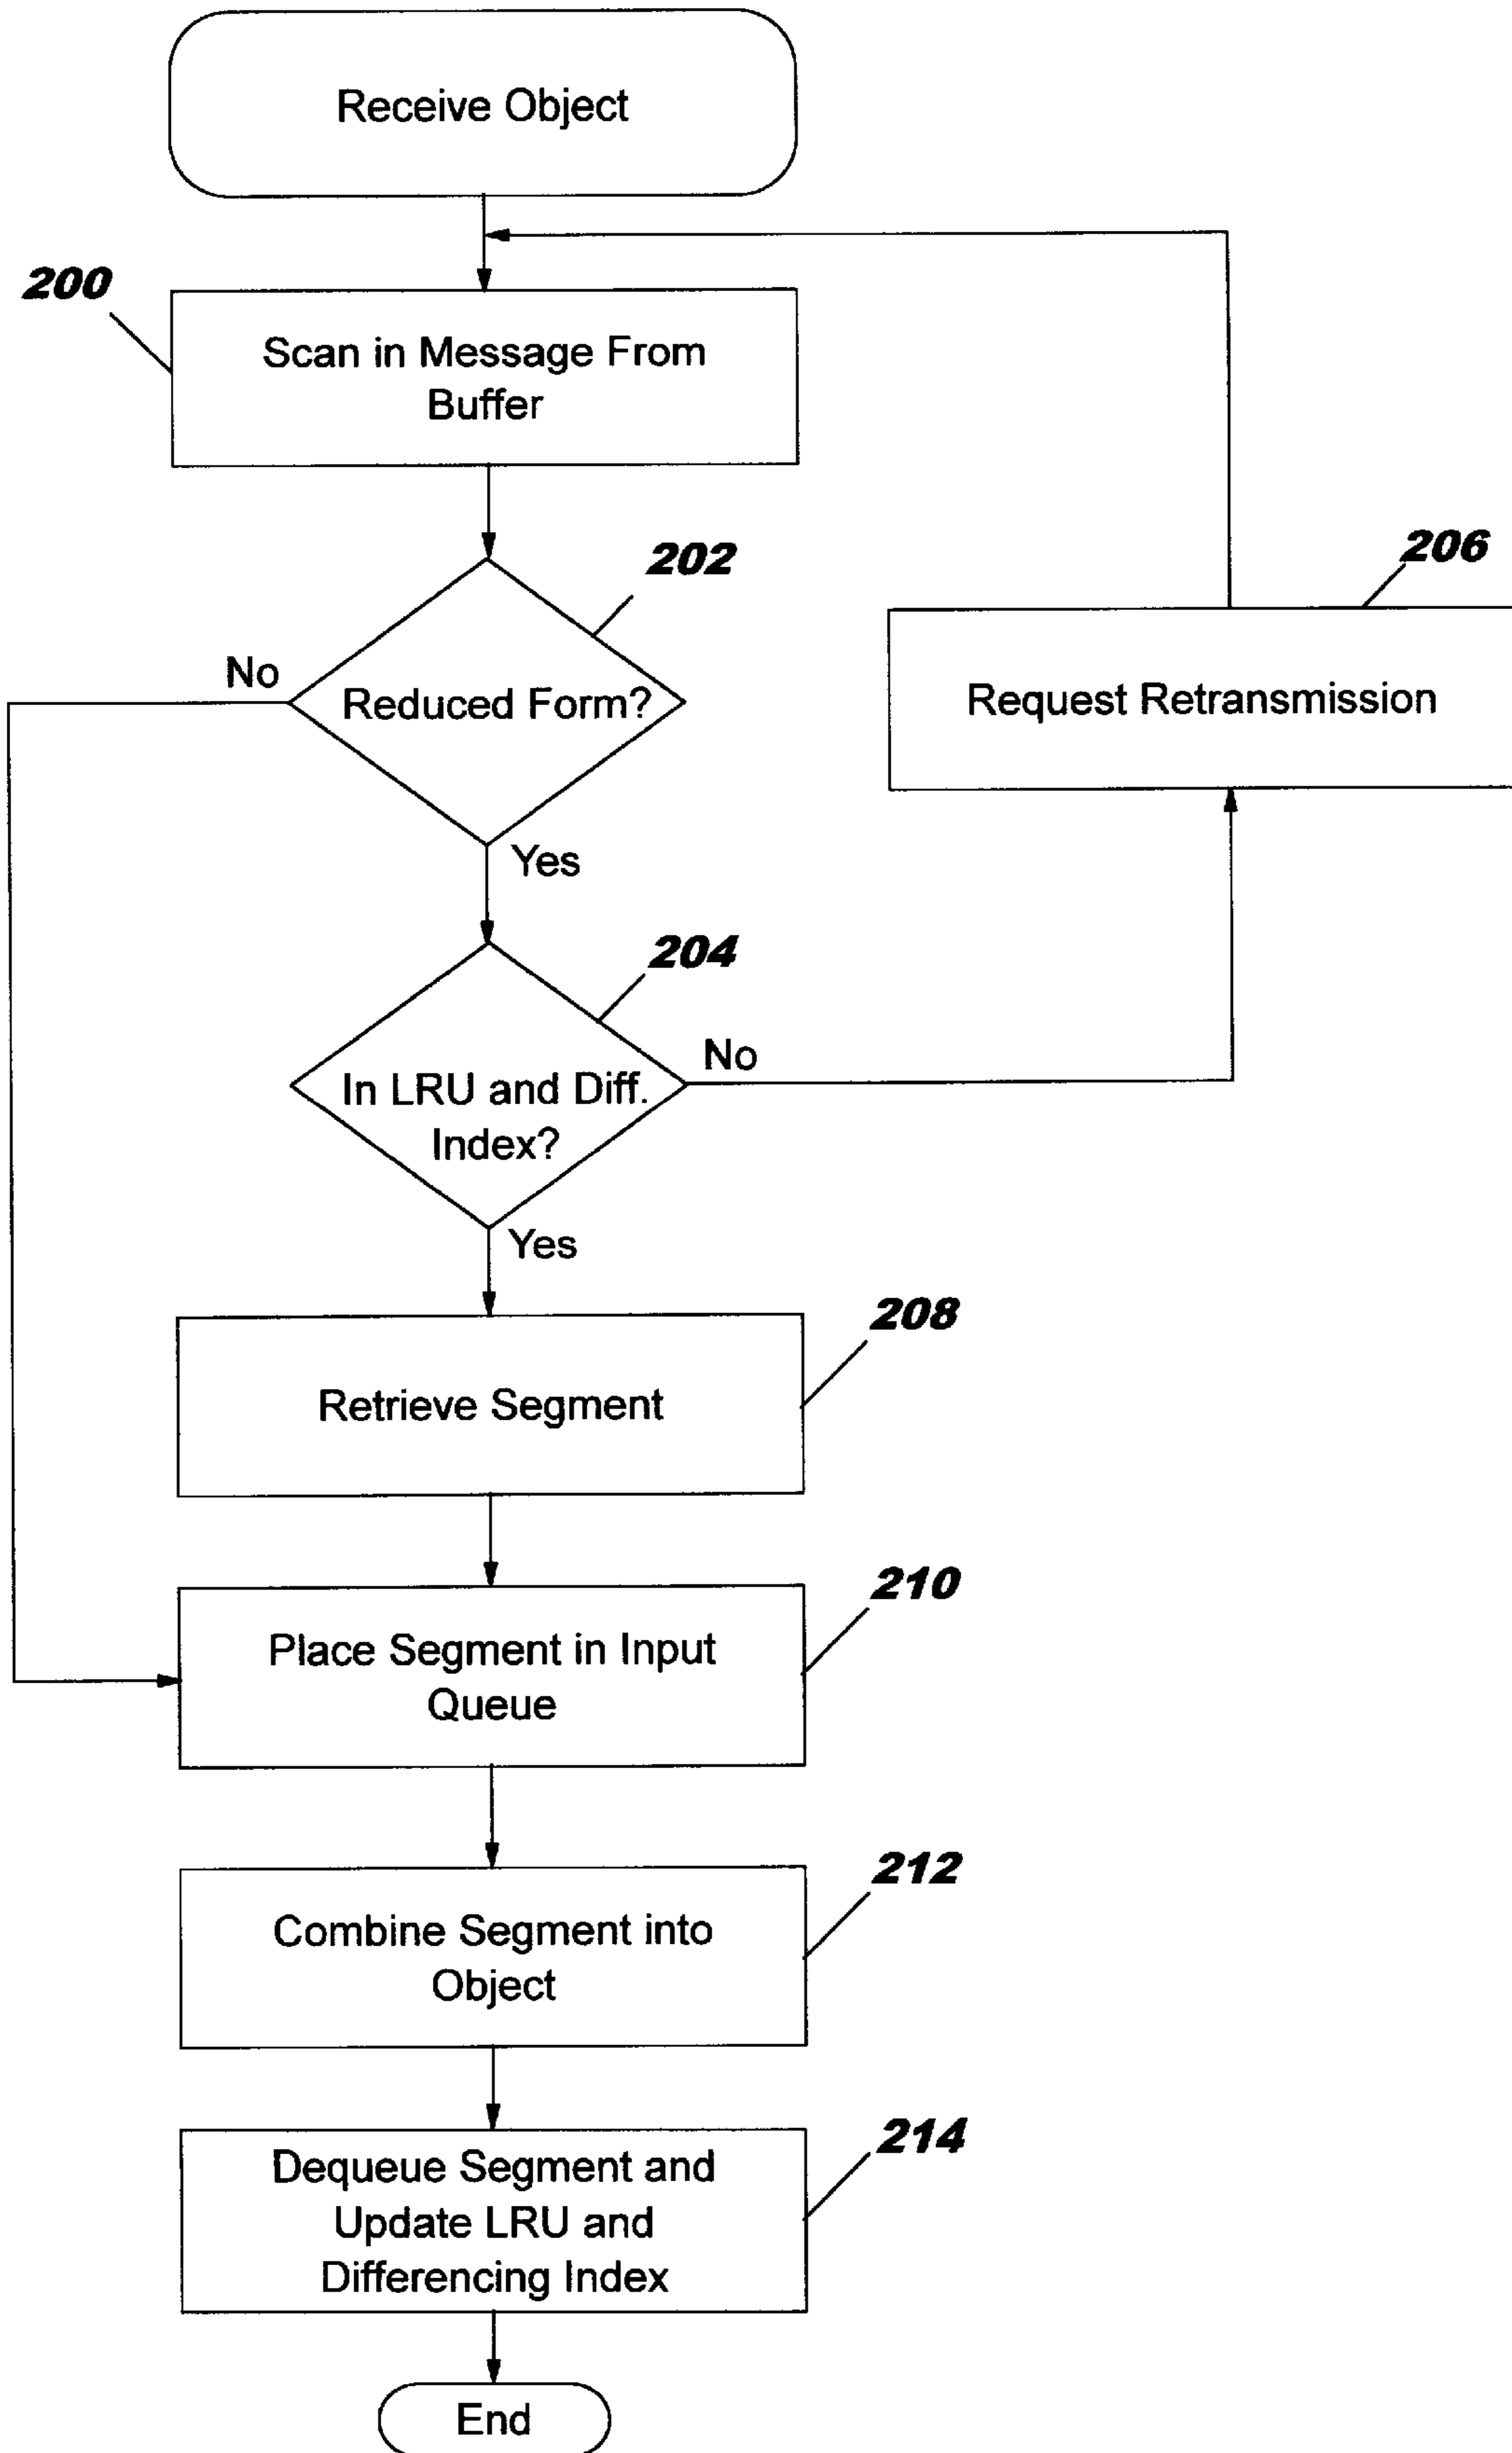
Receive Object

200

Scan in Message From Buffer

202

206

No

Reduced Form?

Request Retransmission

Yes

204

No

In LRU and Diff. Index?

Yes

208

Retrieve Segment

210

Place Segment in Input Queue

212

Combine Segment into Object

214

Dequeue Segment and Update LRU and Differencing Index

End